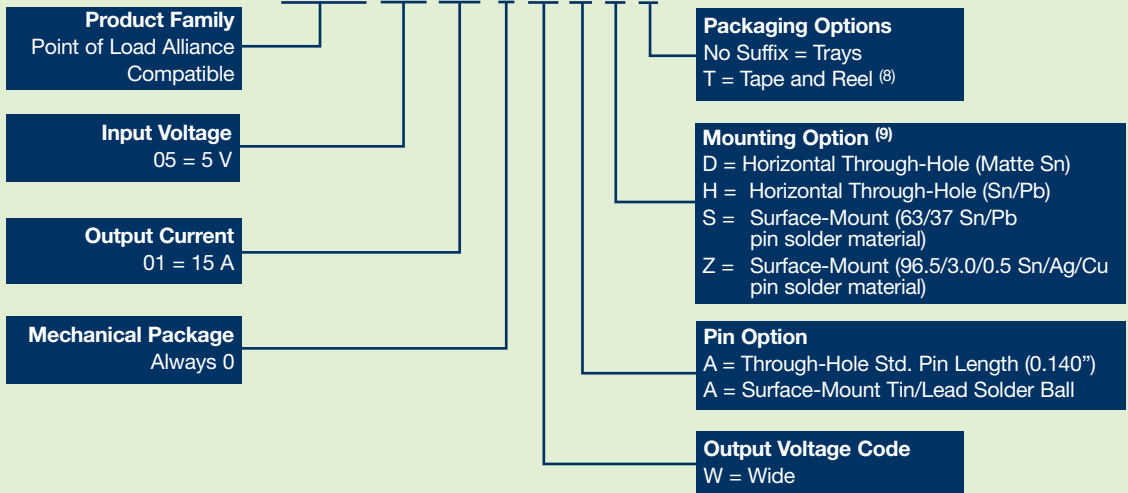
Product Family
Point of Load Alliance Compatible

Input Voltage
05 = 5 V

Output Current
01 = 15 A

Mechanical Package
Always 0

Packaging Options
No Suffix = Trays
T = Tape and Reel $^{(8)}$

Mounting Option $^{(9)}$
D = Horizontal Through-Hole (Matte Sn)
H = Horizontal Through-Hole (Sn/Pb)
S = Surface-Mount (63/37 Sn/Pb pin solder material)
Z = Surface-Mount (96.5/3.0/0.5 Sn/Ag/Cu pin solder material)

Pin Option
A = Through-Hole Std. Pin Length (0.140")
A = Surface-Mount Tin/Lead Solder Ball

Output Voltage Code
W = Wide